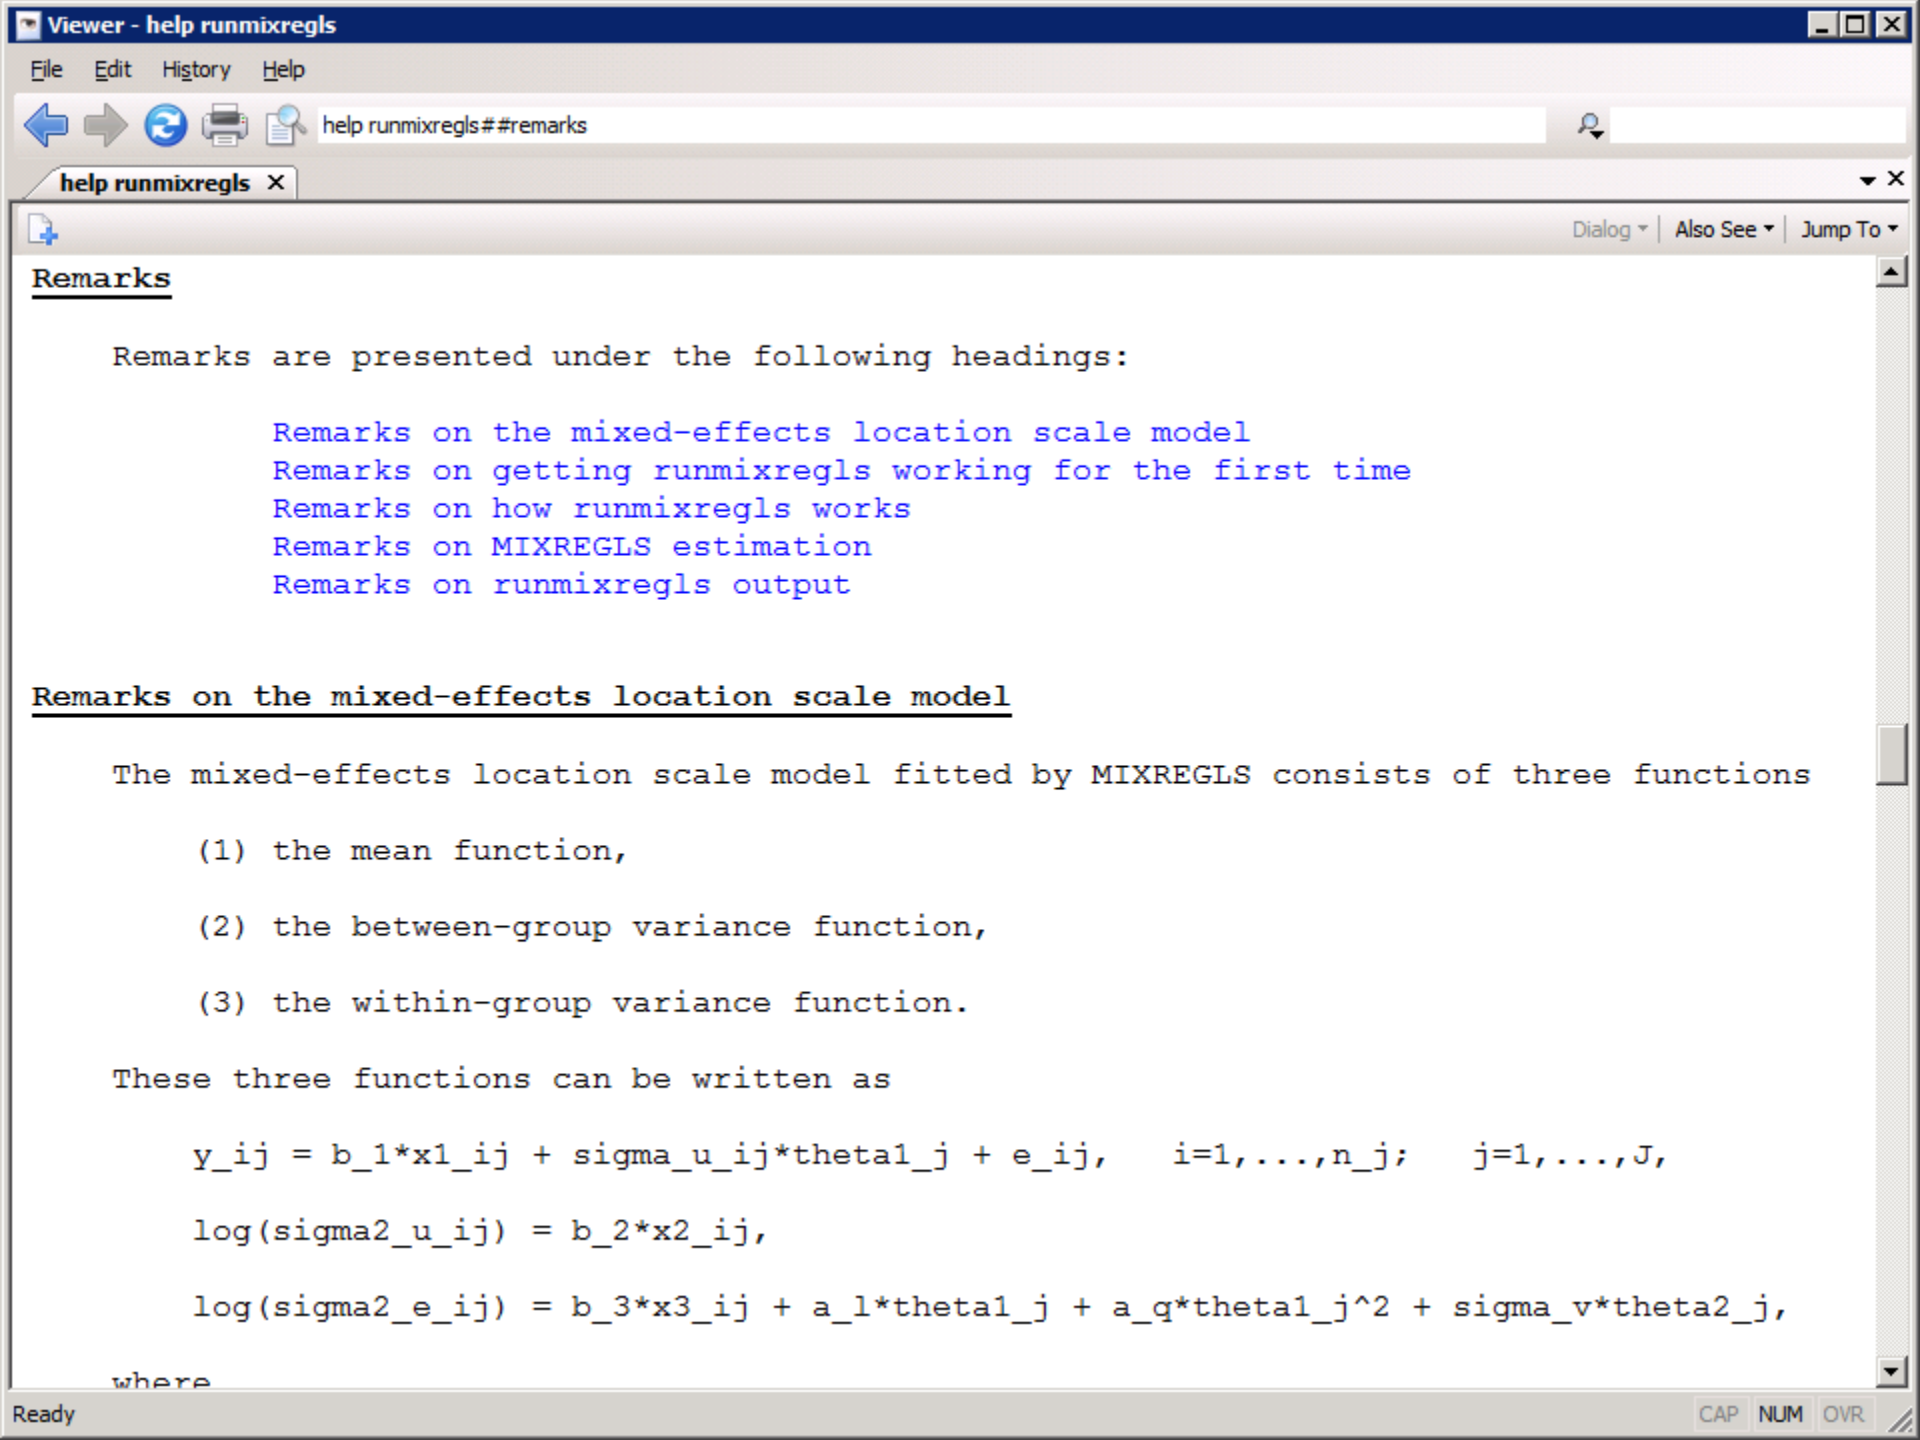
Viewer - help runmixregls

File Edit History Help

help runmixregls##remarks

help runmixregls ×

Dialog Also See Jump To

Remarks

Remarks are presented under the following headings:

Remarks on the mixed-effects location scale model
Remarks on getting runmixregls working for the first time
Remarks on how runmixregls works
Remarks on MIXREGLS estimation
Remarks on runmixregls output

Remarks on the mixed-effects location scale model

The mixed-effects location scale model fitted by MIXREGLS consists of three functions

(1) the mean function,

(2) the between-group variance function,

(3) the within-group variance function.

These three functions can be written as

y_ij = b_1*x1_ij + sigma_u_ij*theta1_j + e_ij,   i=1,...,n_j;   j=1,...,J,

log(sigma2_u_ij) = b_2*x2_ij,

log(sigma2_e_ij) = b_3*x3_ij + a_l*theta1_j + a_q*theta1_j^2 + sigma_v*theta2_j,

where

Ready   CAP NUM OVR